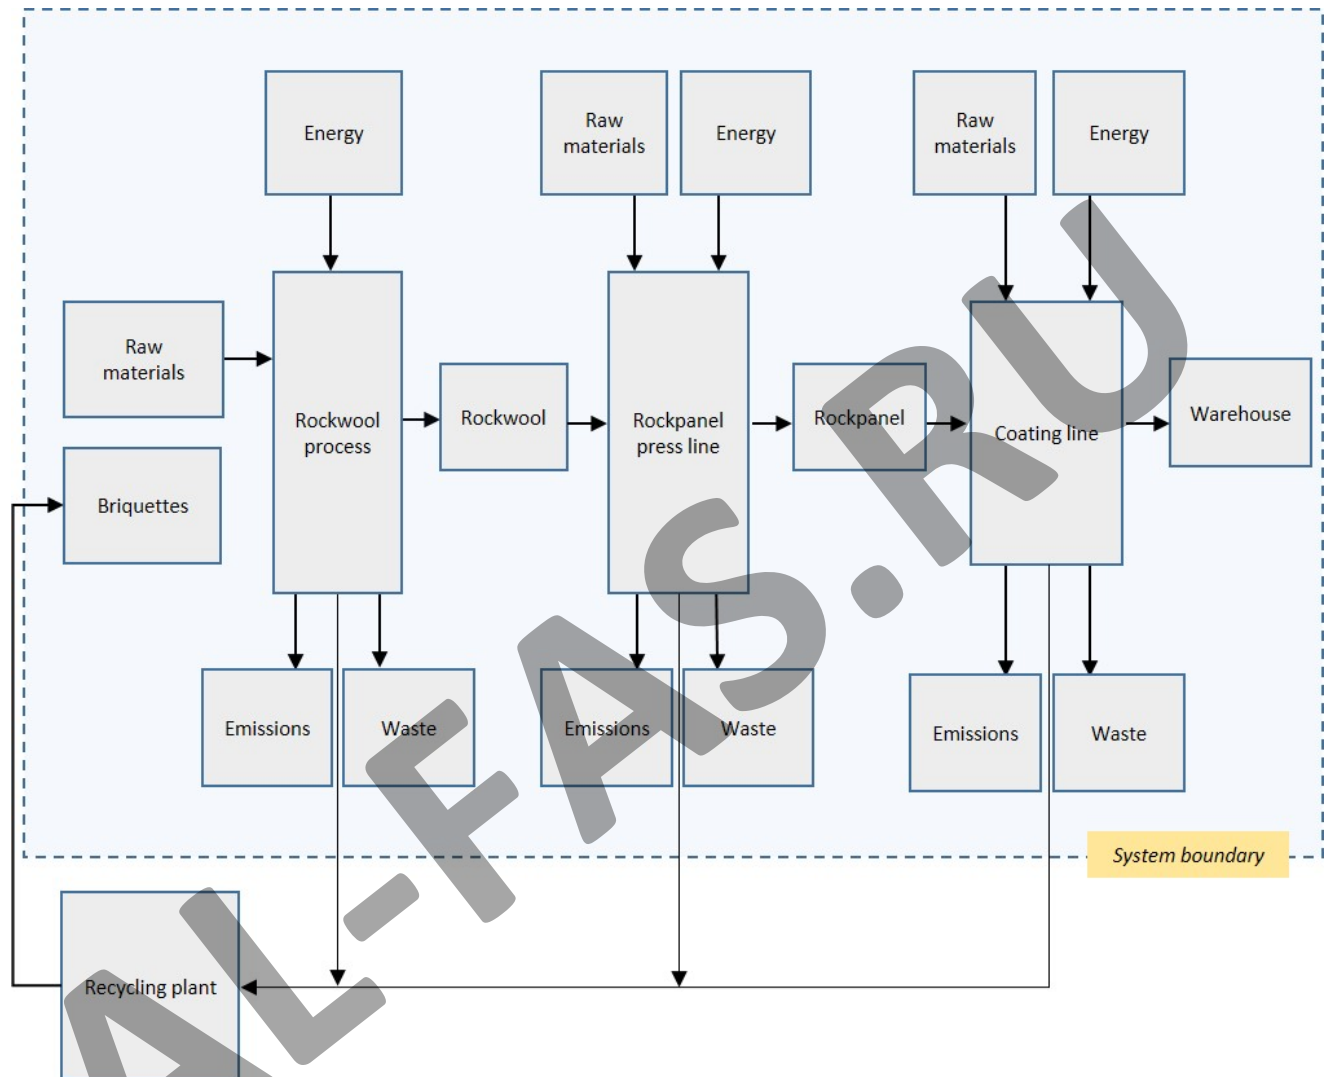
Energy

Raw materials

Energy

Raw materials

Energy

Raw materials

Rockwool process

Rockwool

Rockpanel press line

Rockpanel

Coating line

Warehouse

Briquettes

Emissions

Waste

Emissions

Waste

Emissions

Waste

System boundary

Recycling plant

AL-FAS.RU